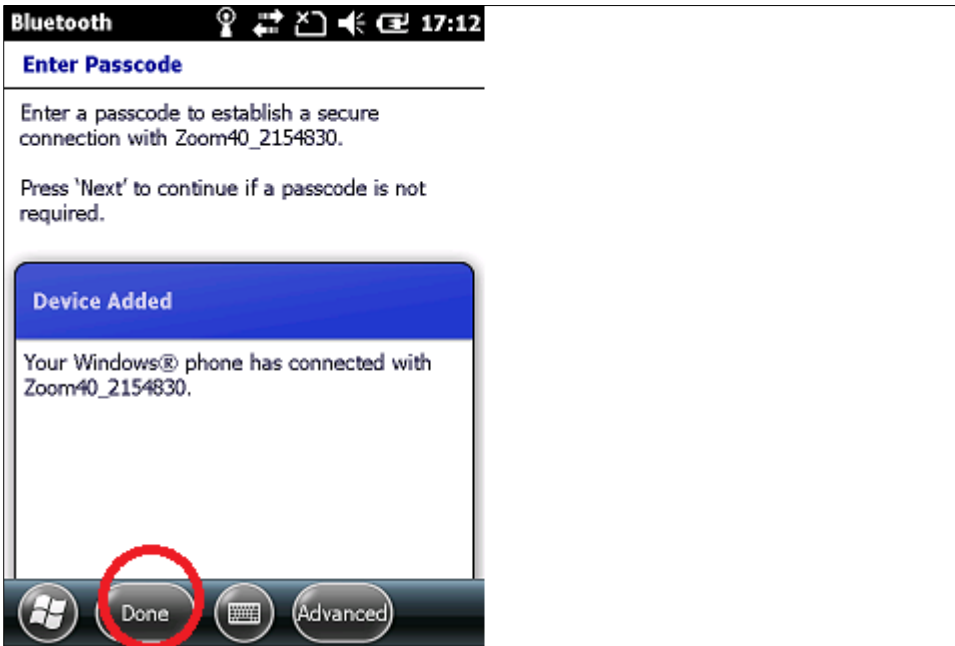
Bluetooth 17:12

Enter Passcode

Enter a passcode to establish a secure connection with Zoom40_2154830.

Press 'Next' to continue if a passcode is not required.

Device Added

Your Windows® phone has connected with Zoom40_2154830.

Done

Advanced